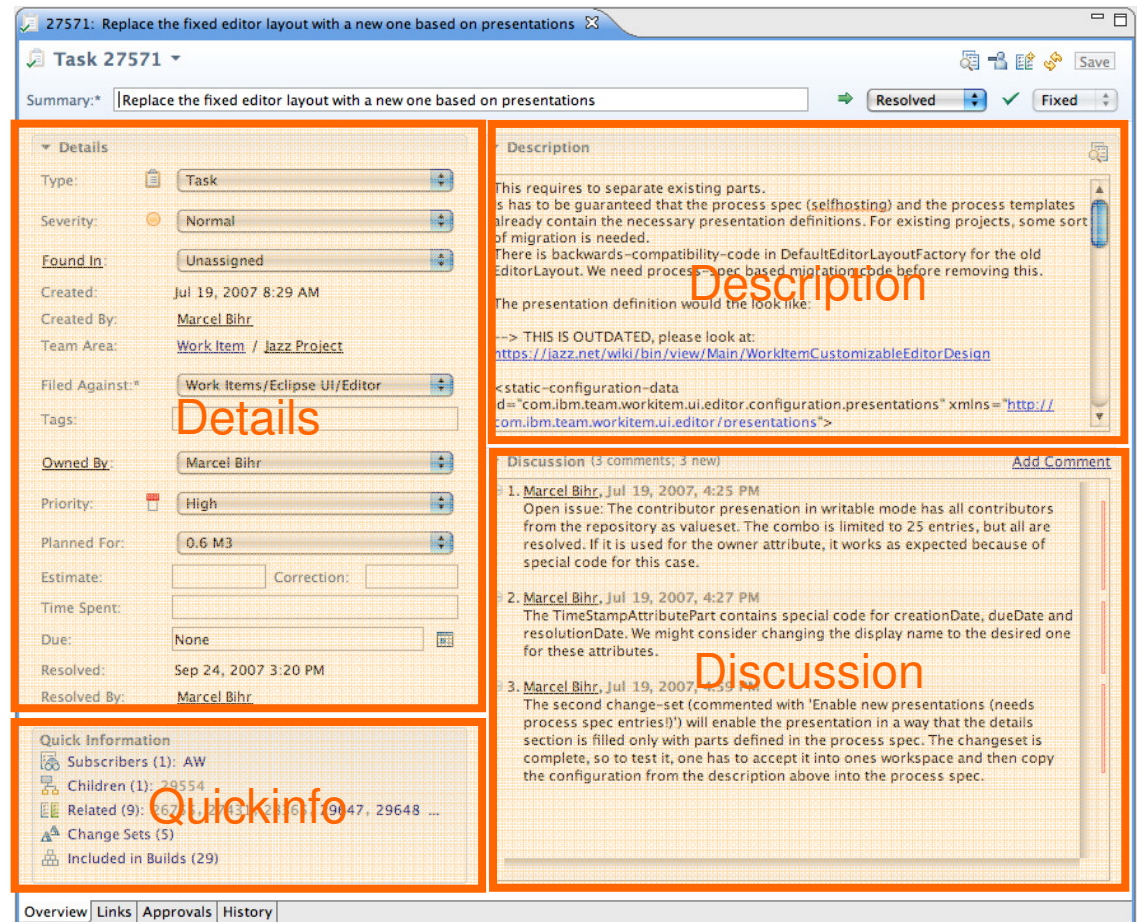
27571: Replace the fixed editor layout with a new one based on presentations

Task 27571

Save

Summary:* Replace the fixed editor layout with a new one based on presentations

Resolved

Fixed

Details

Type: Task

Severity: Normal

Found In: Unassigned

Created: Jul 19, 2007 8:29 AM

Created By: Marcel Bihr

Team Area: Work Item / Jazz Project

Filed Against:* Work Items/Eclipse UI/Editor

Tags:

Details

Owned By: Marcel Bihr

Priority: High

Planned For: 0.6 M3

Estimate: Correction:

Time Spent:

Due: None

Resolved: Sep 24, 2007 3:20 PM

Resolved By: Marcel Bihr

Description

This requires to separate existing parts.
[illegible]s has to be guaranteed that the process spec (selfhosting) and the process templates already contain the necessary presentation definitions. For existing projects, some sort of migration is needed.
There is backwards-compatibility-code in DefaultEditorLayoutFactory for the old EditorLayout. We need process-spec based migration code before removing this.

The presentation definition would the look like:

--> THIS IS OUTDATED, please look at:
https://jazz.net/wiki/bin/view/Main/WorkItemCustomizableEditorDesign

<static-configuration-data
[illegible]d="com.ibm.team.workitem.ui.editor.configuration.presentations" xmlns="http://com.ibm.team.workitem.ui.editor/presentations">

Description

Discussion (3 comments; 3 new)

Add Comment

1. Marcel Bihr, Jul 19, 2007, 4:25 PM
Open issue: The contributor presenation in writable mode has all contributors from the repository as valueset. The combo is limited to 25 entries, but all are resolved. If it is used for the owner attribute, it works as expected because of special code for this case.

2. Marcel Bihr, Jul 19, 2007, 4:27 PM
The TimeStampAttributePart contains special code for creationDate, dueDate and resolutionDate. We might consider changing the display name to the desired one for these attributes.

Discussion

3. Marcel Bihr, Jul 19, 2007, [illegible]
The second change-set (commented with 'Enable new presentations (needs process spec entries!)') will enable the presentation in a way that the details section is filled only with parts defined in the process spec. The changeset is complete, so to test it, one has to accept it into ones workspace and then copy the configuration from the description above into the process spec.

Quick Information

Subscribers (1): AW

Children (1): 29554

Related (9): 2672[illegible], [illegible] 29647, 29648 ...

Change Sets (5)

Included in Builds (29)

Quickinfo

Overview | Links | Approvals | History